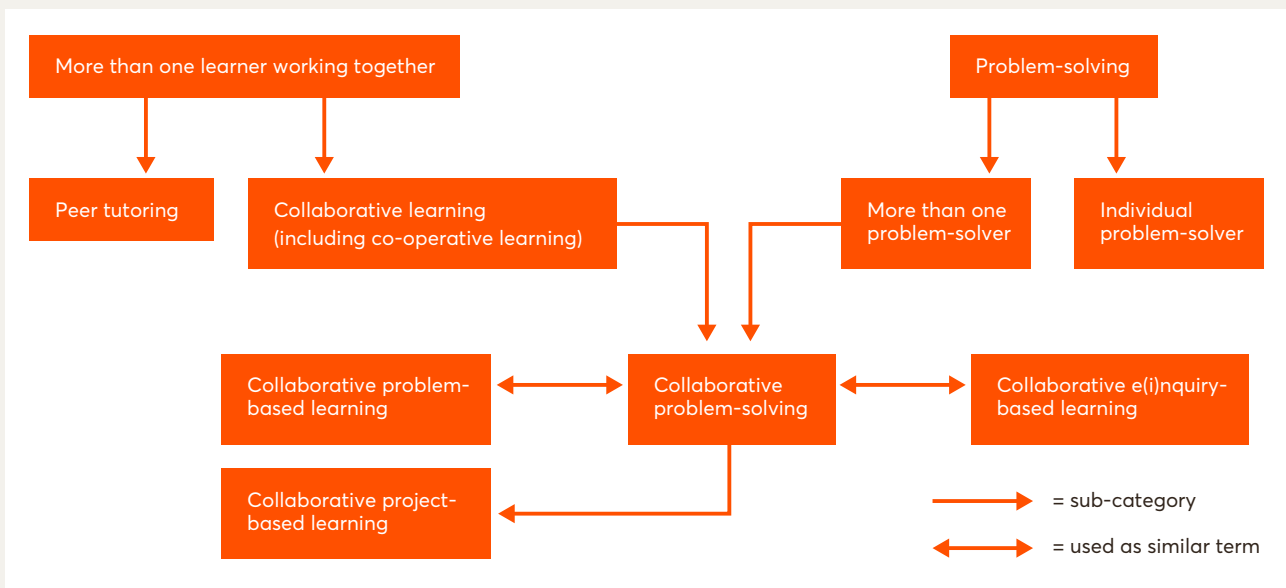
More than one learner working together

Problem-solving

Peer tutoring

Collaborative learning (including co-operative learning)

More than one problem-solver

Individual problem-solver

Collaborative problem-based learning

Collaborative problem-solving

Collaborative e(i)nquiry-based learning

Collaborative project-based learning

= sub-category

= used as similar term